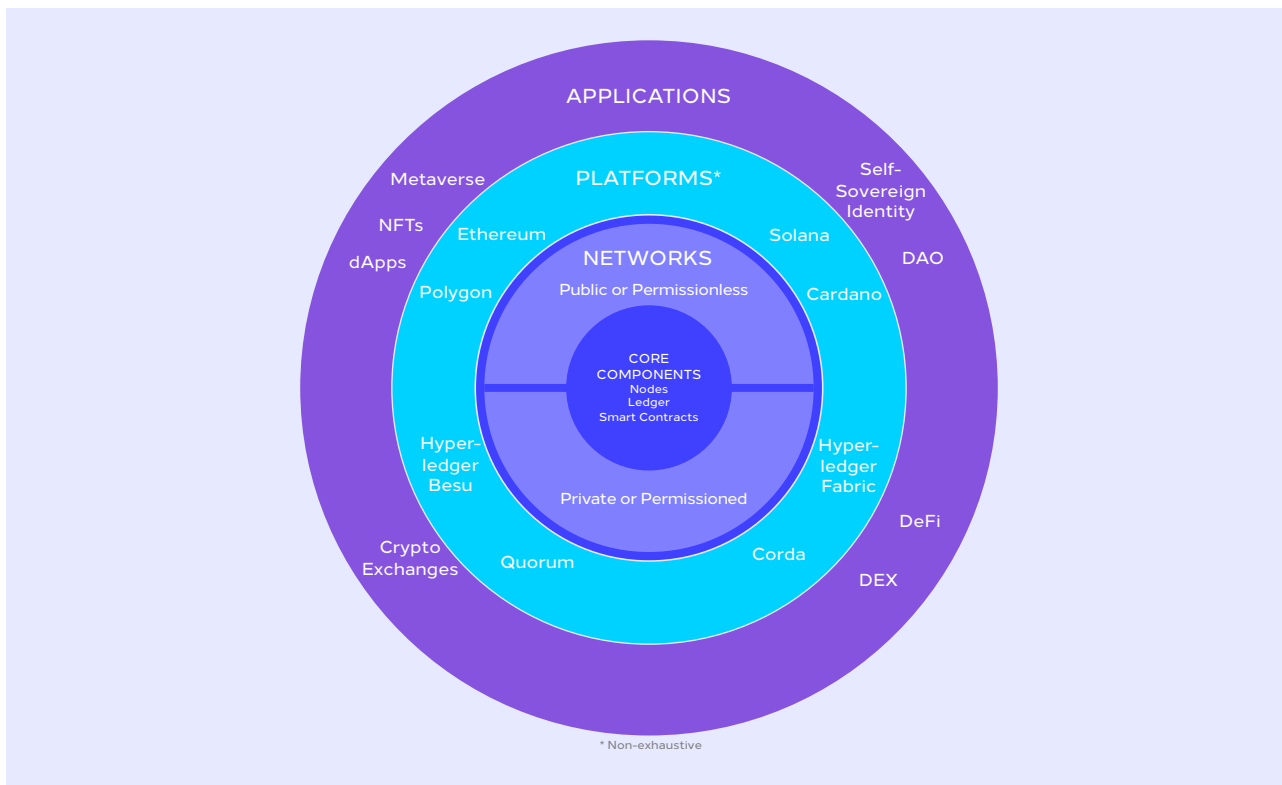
APPLICATIONS

Metaverse

NFTs

dApps

Self-Sovereign Identity

DAO

PLATFORMS*

Ethereum

Polygon

Solana

Cardano

NETWORKS

Public or Permissionless

CORE COMPONENTS
Nodes
Ledger
Smart Contracts

Private or Permissioned

Hyperledger Besu

Hyperledger Fabric

Quorum

Corda

Crypto Exchanges

DeFi

DEX

* Non-exhaustive